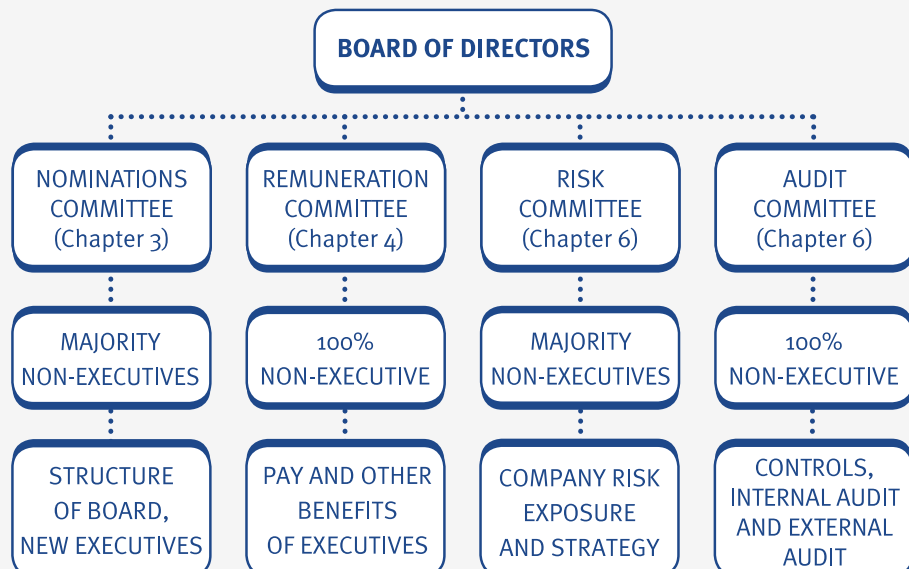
BOARD OF DIRECTORS

NOMINATIONS COMMITTEE (Chapter 3)

MAJORITY NON-EXECUTIVES

STRUCTURE OF BOARD, NEW EXECUTIVES

REMUNERATION COMMITTEE (Chapter 4)

100% NON-EXECUTIVE

PAY AND OTHER BENEFITS OF EXECUTIVES

RISK COMMITTEE (Chapter 6)

MAJORITY NON-EXECUTIVES

COMPANY RISK EXPOSURE AND STRATEGY

AUDIT COMMITTEE (Chapter 6)

100% NON-EXECUTIVE

CONTROLS, INTERNAL AUDIT AND EXTERNAL AUDIT